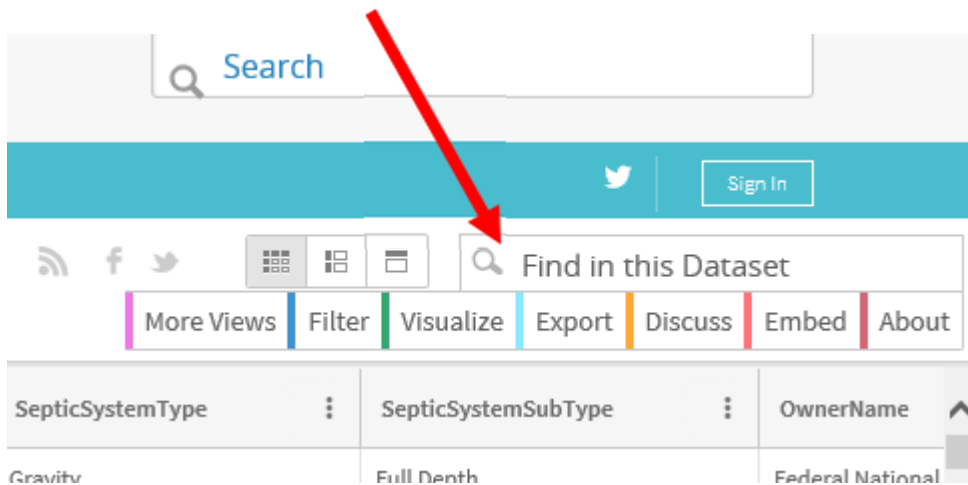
Search

Sign In

Find in this Dataset

More Views Filter Visualize Export Discuss Embed About

| SepticSystemType | SepticSystemSubType | OwnerName |
|---|---|---|
| Gravity | Full Depth | Federal National |